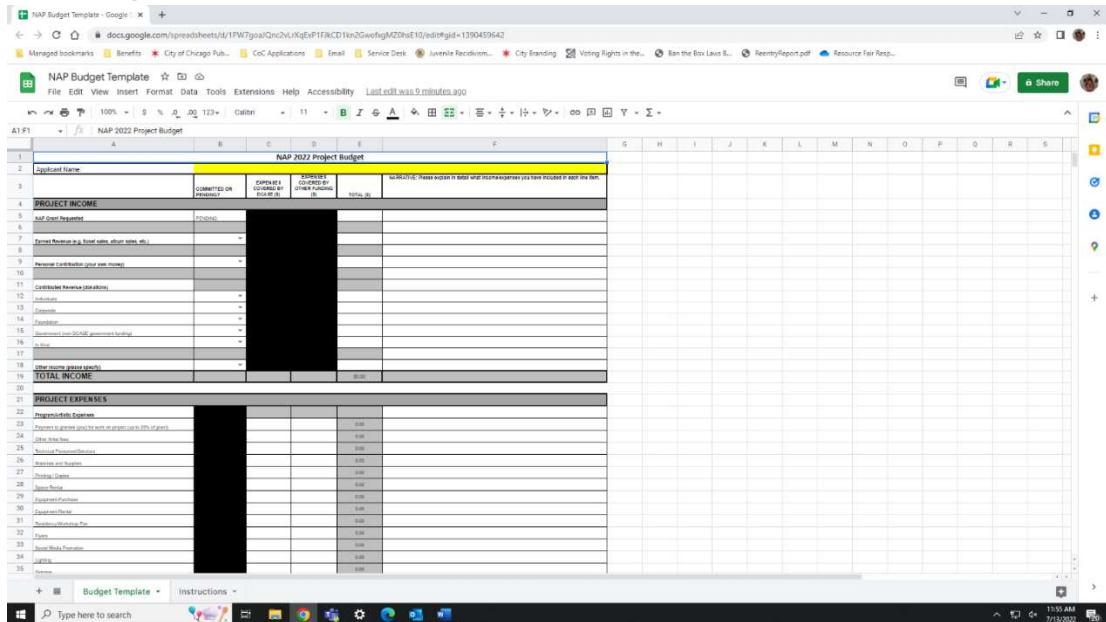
NAP Budget Template - Google S ×

docs.google.com/spreadsheets/d/1PW7goaJQnc2vLrKqExP1FJkCD1kn2GwofxgMZ0hsE10/edit#gid=1390459642

Managed bookmarks | Benefits | City of Chicago Pub... | CoC Applications | Email | Service Desk | Juvenile Recidivism... | City Branding | Voting Rights in the... | Ban the Box Laws B... | ReentryReport.pdf | Resource Fair Resp...

NAP Budget Template
File Edit View Insert Format Data Tools Extensions Help Accessibility Last edit was 9 minutes ago

Share

100% $ % .0 .00 123 Calibri 11 B I S A

A1:F1 fx NAP 2022 Project Budget

| | A | B | C | D | E | F |
|---|---|---|---|---|---|---|
| 1 | NAP 2022 Project Budget | | | | | |
| 2 | Applicant Name | | | | | |
| 3 | | COMMITTED OR PENDING? | EXPENSES COVERED BY DCASE ($) | EXPENSES COVERED BY OTHER FUNDING ($) | TOTAL ($) | NARRATIVE: Please explain in detail what income/expenses you have included in each line item. |
| 4 | PROJECT INCOME | | | | | |
| 5 | NAP Grant Requested | PENDING | | | | |
| 7 | Earned Revenue (e.g. ticket sales, album sales, etc.) | | | | | |
| 9 | Personal Contribution (your own money) | | | | | |
| 11 | Contributed Revenue (donations) | | | | | |
| 12 | Individuals | | | | | |
| 13 | Corporate | | | | | |
| 14 | Foundation | | | | | |
| 15 | Government (non DCASE government funding) | | | | | |
| 16 | In-Kind | | | | | |
| 18 | Other Income (please specify) | | | | | |
| 19 | TOTAL INCOME | | | | $0.00 | |
| 21 | PROJECT EXPENSES | | | | | |
| 22 | Program/Artistic Expenses | | | | | |
| 23 | Payments to grantee (you) for work on project (up to 20% of grant) | | | | 0.00 | |
| 24 | Other Artist fees | | | | 0.00 | |
| 25 | Technical Personnel/Services | | | | 0.00 | |
| 26 | Materials and Supplies | | | | 0.00 | |
| 27 | Printing / Copies | | | | 0.00 | |
| 28 | Space Rental | | | | 0.00 | |
| 29 | Equipment Purchase | | | | 0.00 | |
| 30 | Equipment Rental | | | | 0.00 | |
| 31 | Residency/Workshop Fee | | | | 0.00 | |
| 32 | Flyers | | | | 0.00 | |
| 33 | Social Media Promotion | | | | 0.00 | |
| 34 | Lighting | | | | 0.00 | |
| 35 | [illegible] | | | | 0.00 | |

Budget Template Instructions

Type here to search

11:55 AM 7/13/2022